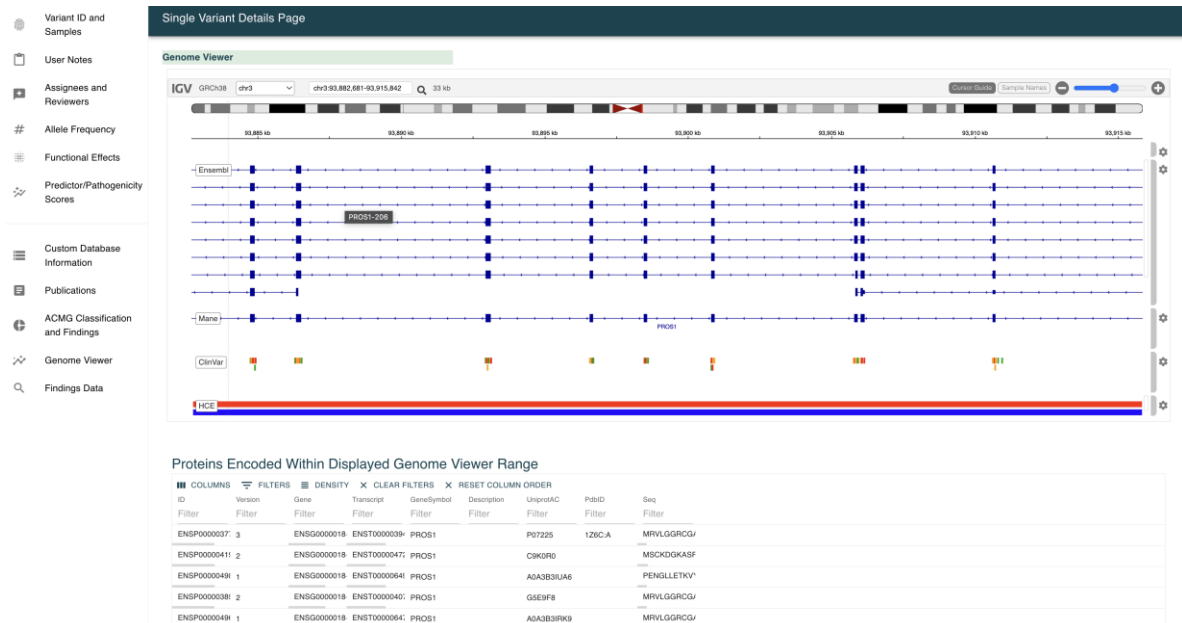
Variant ID and Samples

User Notes

Assignees and Reviewers

Allele Frequency

Functional Effects

Predictor/Pathogenicity Scores

Custom Database Information

Publications

ACMG Classification and Findings

Genome Viewer

Findings Data

Single Variant Details Page

Genome Viewer

IGV GRCh38 chr3 chr3:93,882,681-93,915,842 33 kb Cursor Guide Sample Names

93,885 kb 93,890 kb 93,895 kb 93,900 kb 93,905 kb 93,910 kb 93,915 kb

Ensembl

PROS1-206

Mane

PROS1

ClinVar

HCE

Proteins Encoded Within Displayed Genome Viewer Range

COLUMNS FILTERS DENSITY CLEAR FILTERS RESET COLUMN ORDER

| ID | Version | Gene | Transcript | GeneSymbol | Description | UniprotAC | PdbID | Seq |
|---|---|---|---|---|---|---|---|---|
| Filter | Filter | Filter | Filter | Filter | Filter | Filter | Filter | Filter |
| ENSP0000037 | 3 | ENSG0000018 | ENST0000039 | PROS1 | | P07225 | 1Z6C:A | MRVLGGRCG/ |
| ENSP0000041 | 2 | ENSG0000018 | ENST0000047 | PROS1 | | C9K0R0 | | MSCKDGKASF |
| ENSP0000049 | 1 | ENSG0000018 | ENST0000064 | PROS1 | | A0A3B3IUA6 | | PENGLLETKV |
| ENSP0000038 | 2 | ENSG0000018 | ENST0000040 | PROS1 | | G5E9F8 | | MRVLGGRCG/ |
| ENSP0000049 | 1 | ENSG0000018 | ENST0000064 | PROS1 | | A0A3B3IRK9 | | MRVLGGRCG/ |